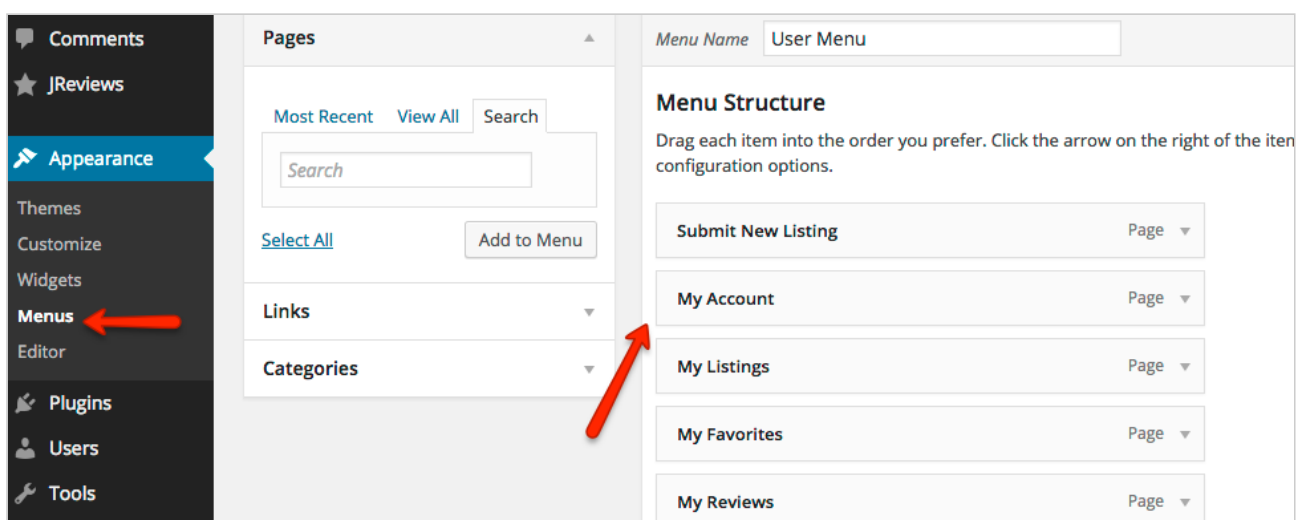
Comments
JReviews
Appearance
Themes
Customize
Widgets
Menus
Editor
Plugins
Users
Tools

Pages

Most Recent View All Search

Search

Select All

Add to Menu

Links

Categories

Menu Name User Menu

Menu Structure

Drag each item into the order you prefer. Click the arrow on the right of the iten configuration options.

Submit New Listing Page
My Account Page
My Listings Page
My Favorites Page
My Reviews Page